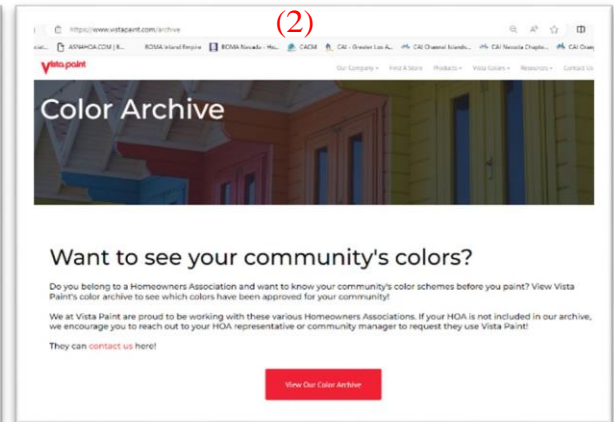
https://www.vistapaint.com/archive

(2)

ASNAHOA.COM | R... BOMA Inland Empire BOMA Nevada - Ho... CACM CAI - Greater Los A... CAI Channel Islands... CAI Nevada Chapte... CAI Orang

Vista paint

Our Company Find A Store Products Vista Colors Resources Contact Us

Color Archive

Want to see your community's colors?

Do you belong to a Homeowners Association and want to know your community's color schemes before you paint? View Vista Paint's color archive to see which colors have been approved for your community!

We at Vista Paint are proud to be working with these various Homeowners Associations. If your HOA is not included in our archive, we encourage you to reach out to your HOA representative or community manager to request they use Vista Paint!

They can contact us here!

View Our Color Archive